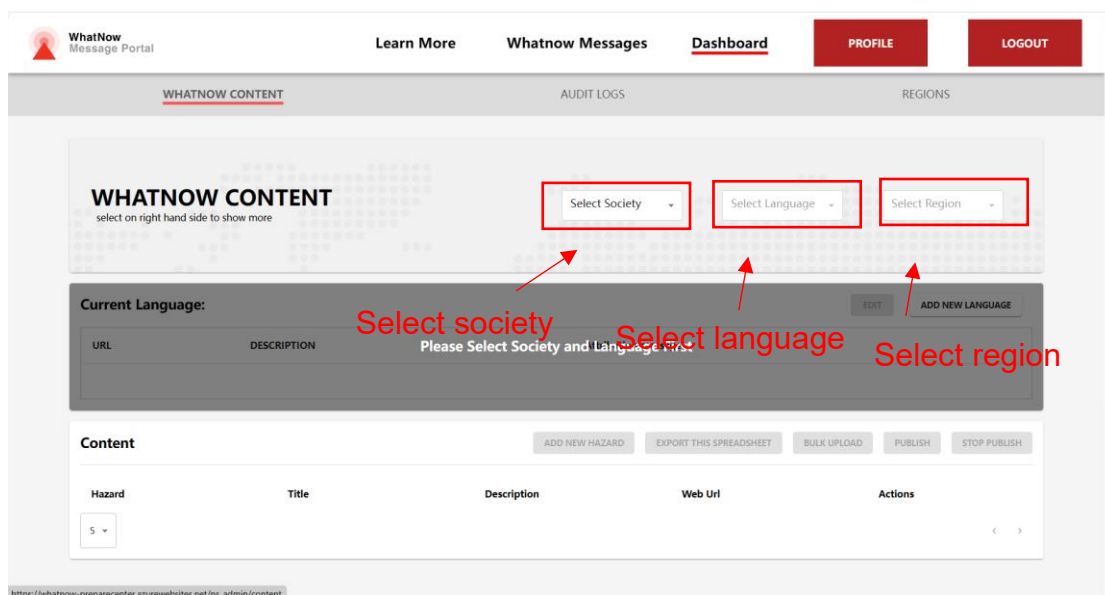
WhatNow
Message Portal

Learn More
Whatnow Messages
Dashboard
PROFILE
LOGOUT

WHATNOW CONTENT
AUDIT LOGS
REGIONS

WHATNOW CONTENT
select on right hand side to show more

Select Society
Select Language
Select Region

Current Language:
EDIT
ADD NEW LANGUAGE

Select society
Select language
Select region

URL
DESCRIPTION
Please Select Society and Language First

Content
ADD NEW HAZARD
EXPORT THIS SPREADSHEET
BULK UPLOAD
PUBLISH
STOP PUBLISH

| Hazard | Title | Description | Web Url | Actions |
|---|---|---|---|---|

5

https://whatnow-preparecenter.azurewebsites.net/ns_admin/content